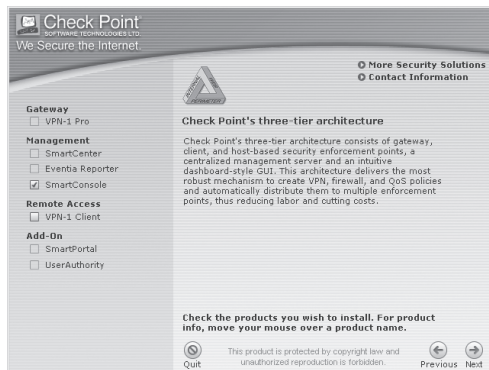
Check Point
SOFTWARE TECHNOLOGIES LTD.
We Secure the Internet.

More Security Solutions
Contact Information

Gateway
VPN-1 Pro
Management
SmartCenter
Eventia Reporter
SmartConsole
Remote Access
VPN-1 Client
Add-On
SmartPortal
UserAuthority

Check Point's three-tier architecture

Check Point's three-tier architecture consists of gateway, client, and host-based security enforcement points, a centralized management server and an intuitive dashboard-style GUI. This architecture delivers the most robust mechanism to create VPN, firewall, and QoS policies and automatically distribute them to multiple enforcement points, thus reducing labor and cutting costs.

Check the products you wish to install. For product info, move your mouse over a product name.

Quit
This product is protected by copyright law and unauthorized reproduction is forbidden.
Previous
Next